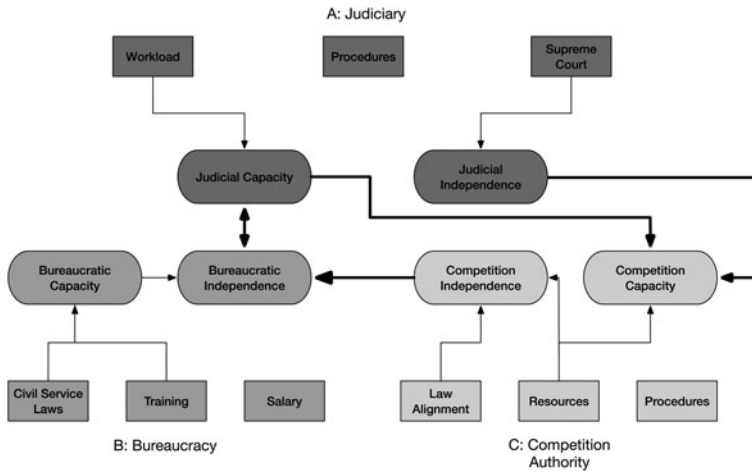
A: Judiciary

Workload

Procedures

Supreme Court

Judicial Capacity

Judicial Independence

Bureaucratic Capacity

Bureaucratic Independence

Competition Independence

Competition Capacity

Civil Service Laws

Training

Salary

Law Alignment

Resources

Procedures

B: Bureaucracy

C: Competition Authority